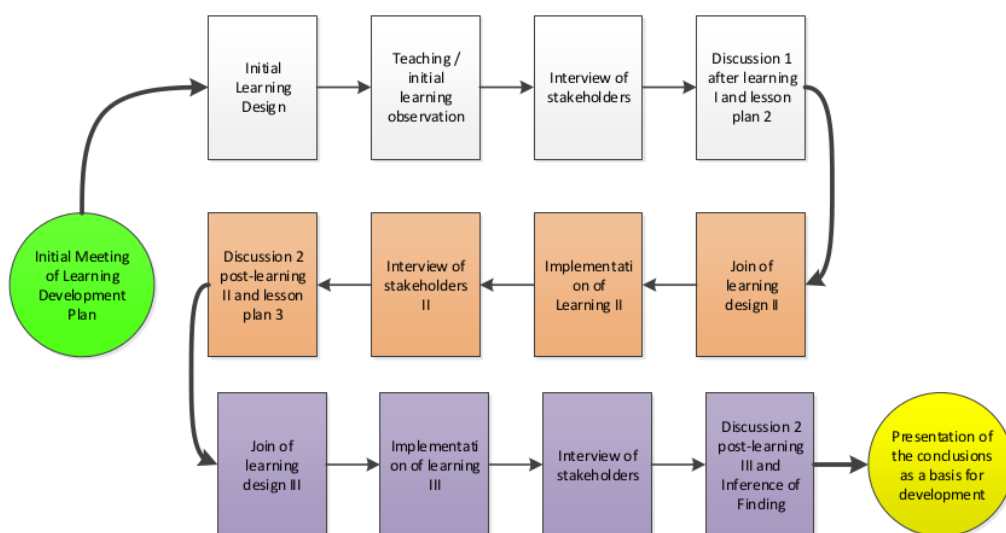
Initial Meeting of Learning Development Plan

Initial Learning Design

Teaching / initial learning observation

Interview of stakeholders

Discussion 1 after learning I and lesson plan 2

Join of learning design II

Implementati on of Learning II

Interview of stakeholders II

Discussion 2 post-learning II and lesson plan 3

Join of learning design III

Implementati on of learning III

Interview of stakeholders

Discussion 2 post-learning III and Inference of Finding

Presentation of the conclusions as a basis for development